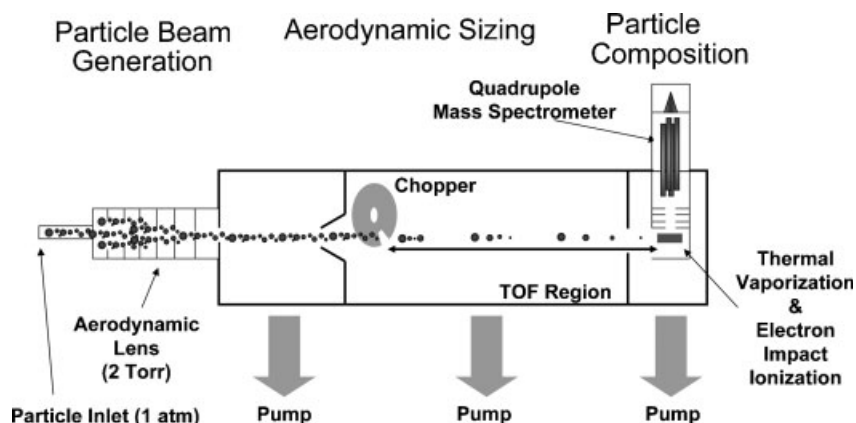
Particle Beam Generation

Aerodynamic Sizing

Particle Composition

Quadrupole Mass Spectrometer

Chopper

TOF Region

Thermal Vaporization & Electron Impact Ionization

Aerodynamic Lens (2 Torr)

Particle Inlet (1 atm)

Pump

Pump

Pump